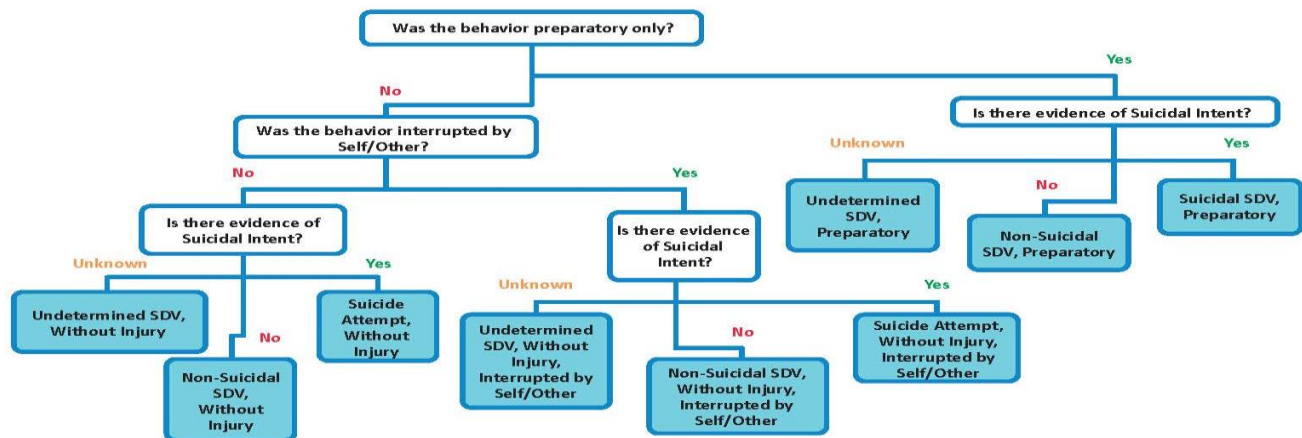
Was the behavior preparatory only?

No

Yes

Was the behavior interrupted by Self/Other?

Is there evidence of Suicidal Intent?

No

Yes

Unknown

Yes

Is there evidence of Suicidal Intent?

Is there evidence of Suicidal Intent?

Undetermined SDV, Preparatory

No

Suicidal SDV, Preparatory

Non-Suicidal SDV, Preparatory

Unknown

Yes

Undetermined SDV, Without Injury

Suicide Attempt, Without Injury

No

Non-Suicidal SDV, Without Injury

Unknown

Yes

Undetermined SDV, Without Injury, Interrupted by Self/Other

No

Non-Suicidal SDV, Without Injury, Interrupted by Self/Other

Suicide Attempt, Without Injury, Interrupted by Self/Other